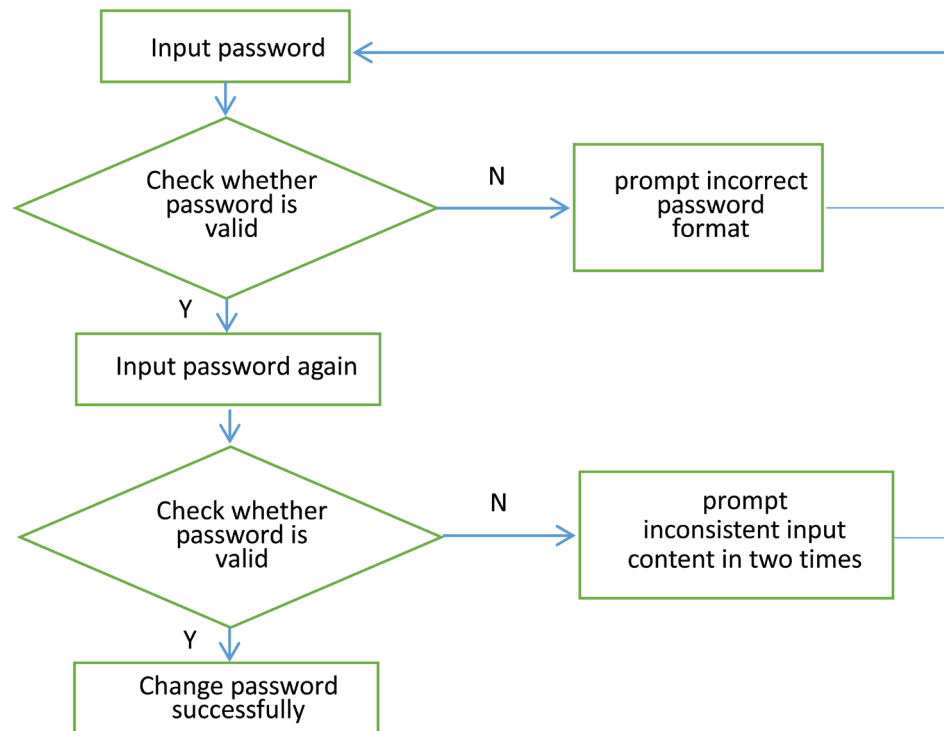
Input password

Check whether password is valid

N

prompt incorrect password format

Y

Input password again

Check whether password is valid

N

prompt inconsistent input content in two times

Y

Change password successfully